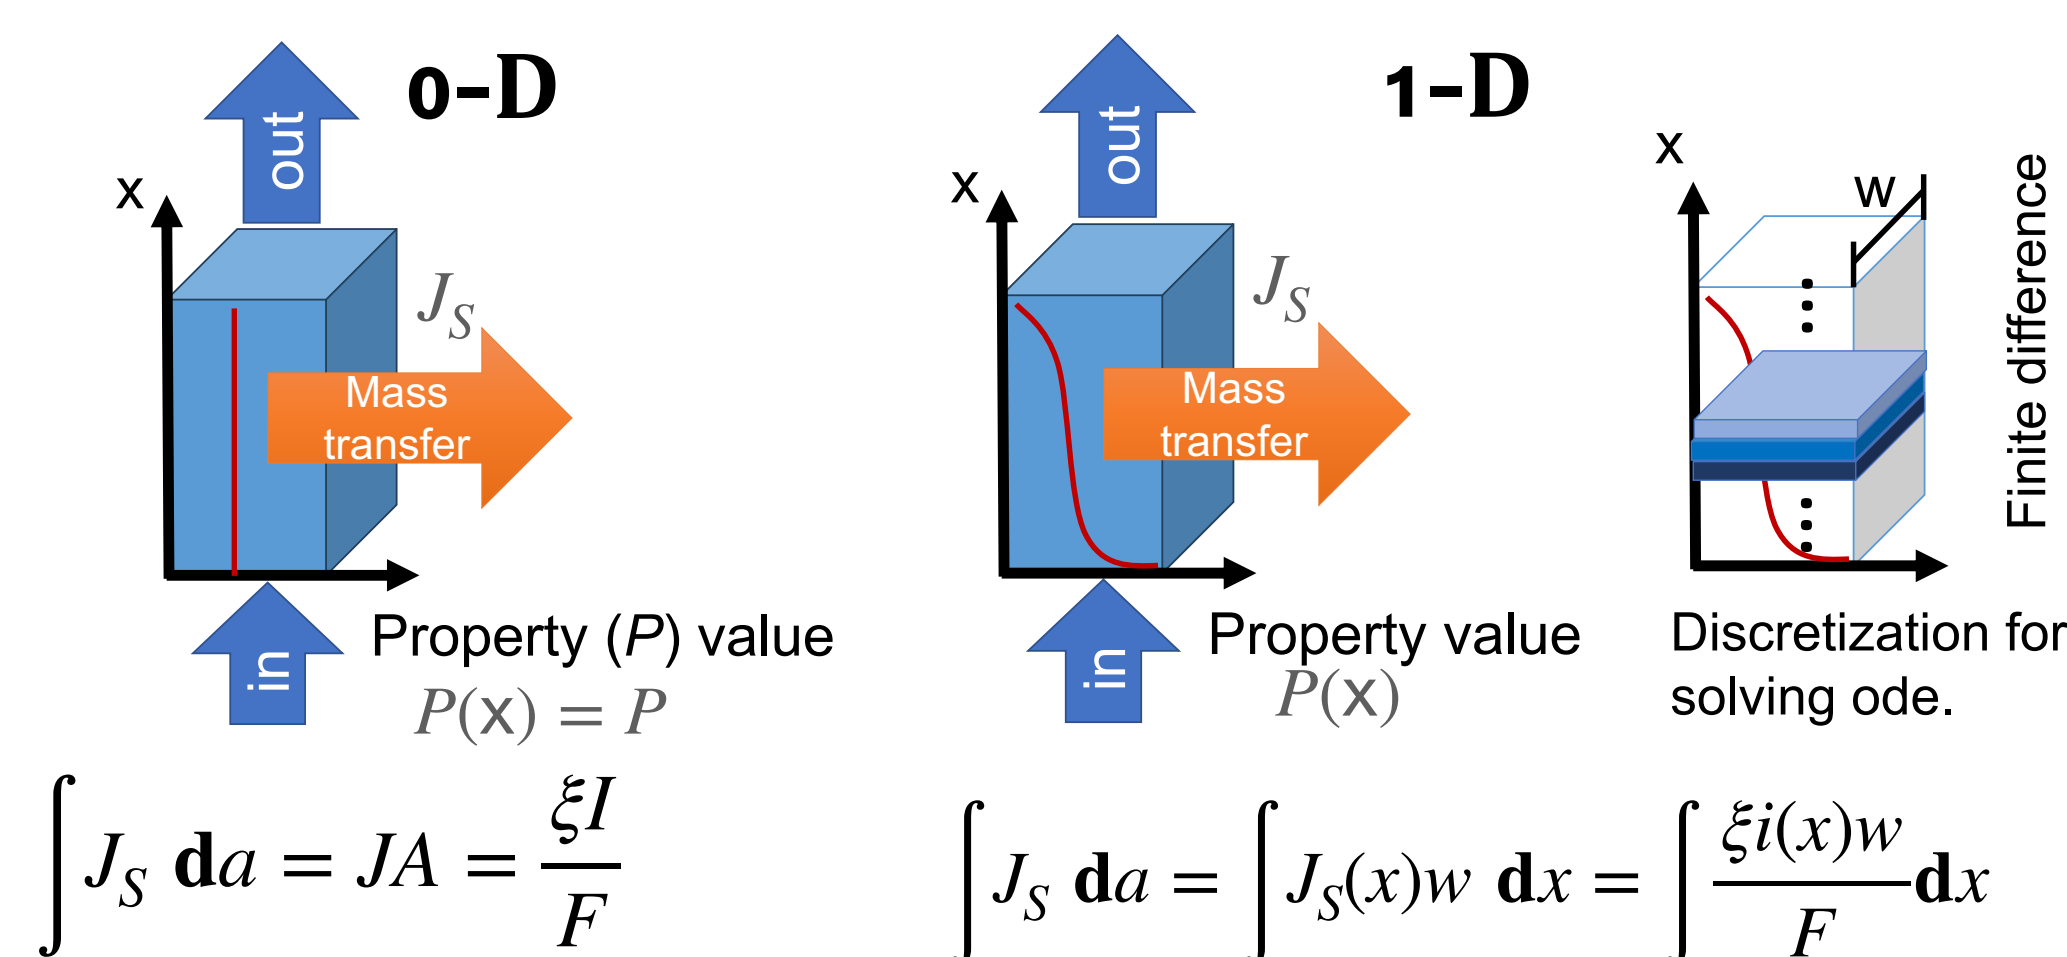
0-D

out

x

$J_S$

Mass transfer

in

Property ($P$) value

$P(\text{x}) = P$

$\int J_S \, \mathbf{d}a = JA = \frac{\xi I}{F}$

1-D

out

x

$J_S$

Mass transfer

in

Property value

$P(\text{x})$

x

w

Finite difference

Discretization for solving ode.

$\int J_S \, \mathbf{d}a = \int J_S(x)w \, \mathbf{d}x = \int \frac{\xi i(x)w}{F} \mathbf{d}x$